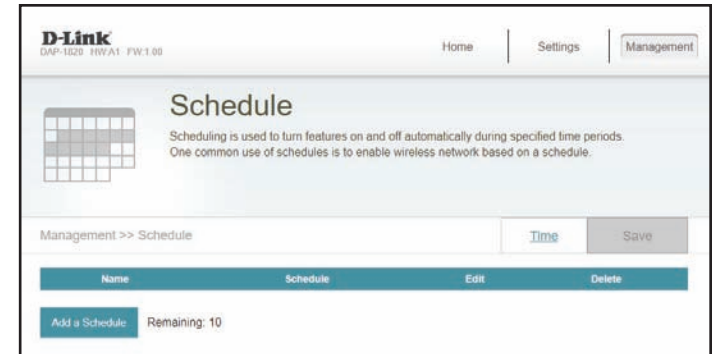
D-Link
DAP-1820 HW:A1 FW:1.00

Home Settings Management

Schedule

Scheduling is used to turn features on and off automatically during specified time periods. One common use of schedules is to enable wireless network based on a schedule.

Management >> Schedule

Time Save

| Name | Schedule | Edit | Delete |
|---|---|---|---|

Add a Schedule Remaining: 10